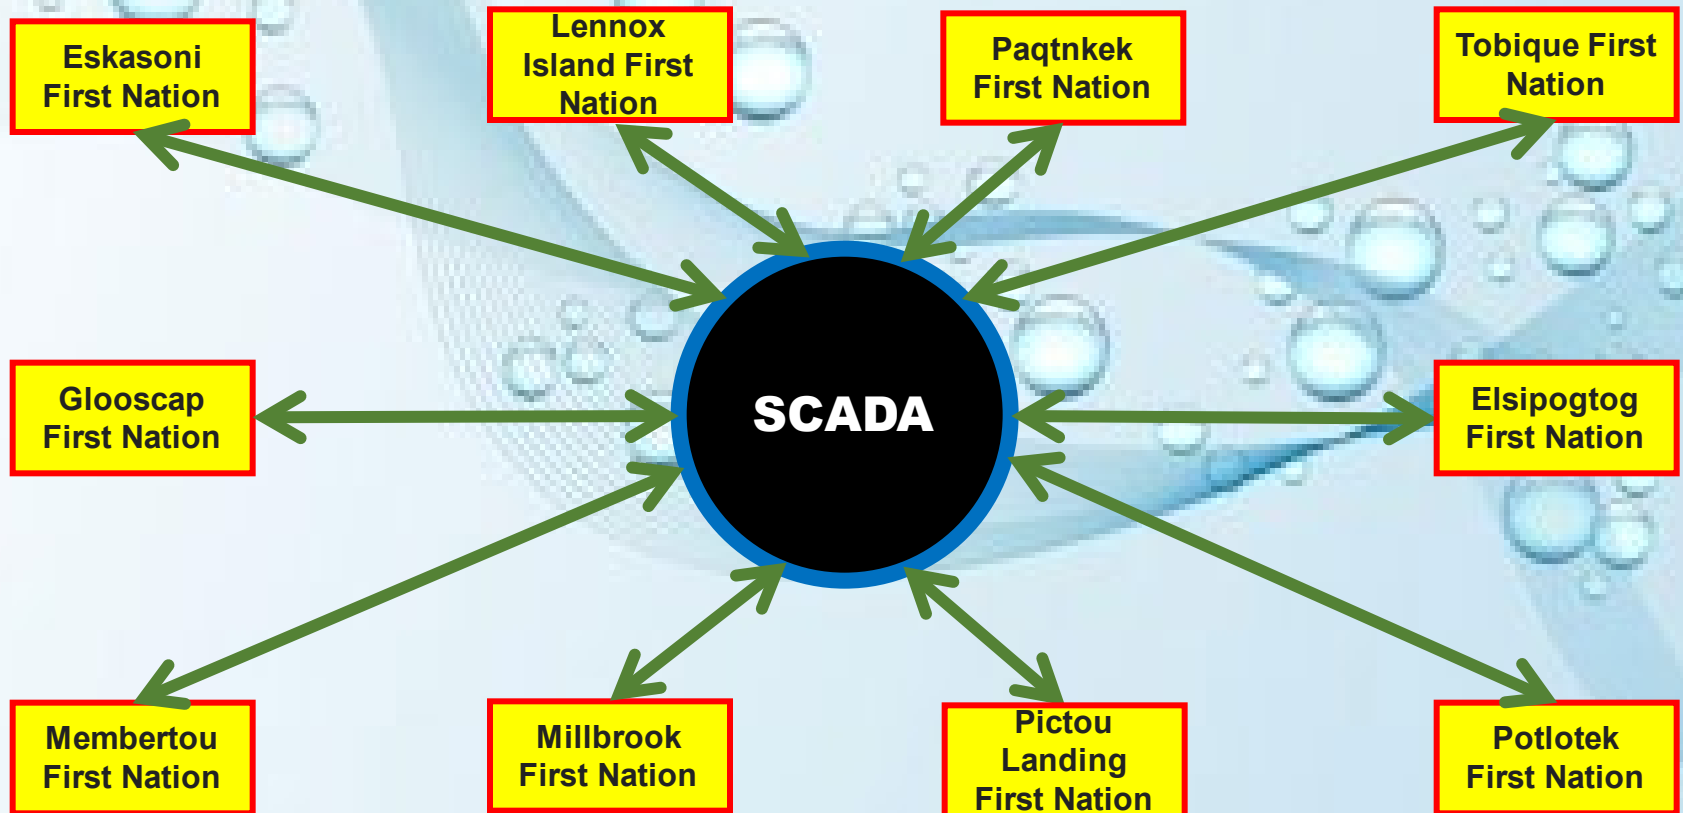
Eskasoni First Nation

Lennox Island First Nation

Paqtnkek First Nation

Tobique First Nation

Glooscap First Nation

SCADA

Elsipogtog First Nation

Membertou First Nation

Millbrook First Nation

Pictou Landing First Nation

Potlotek First Nation